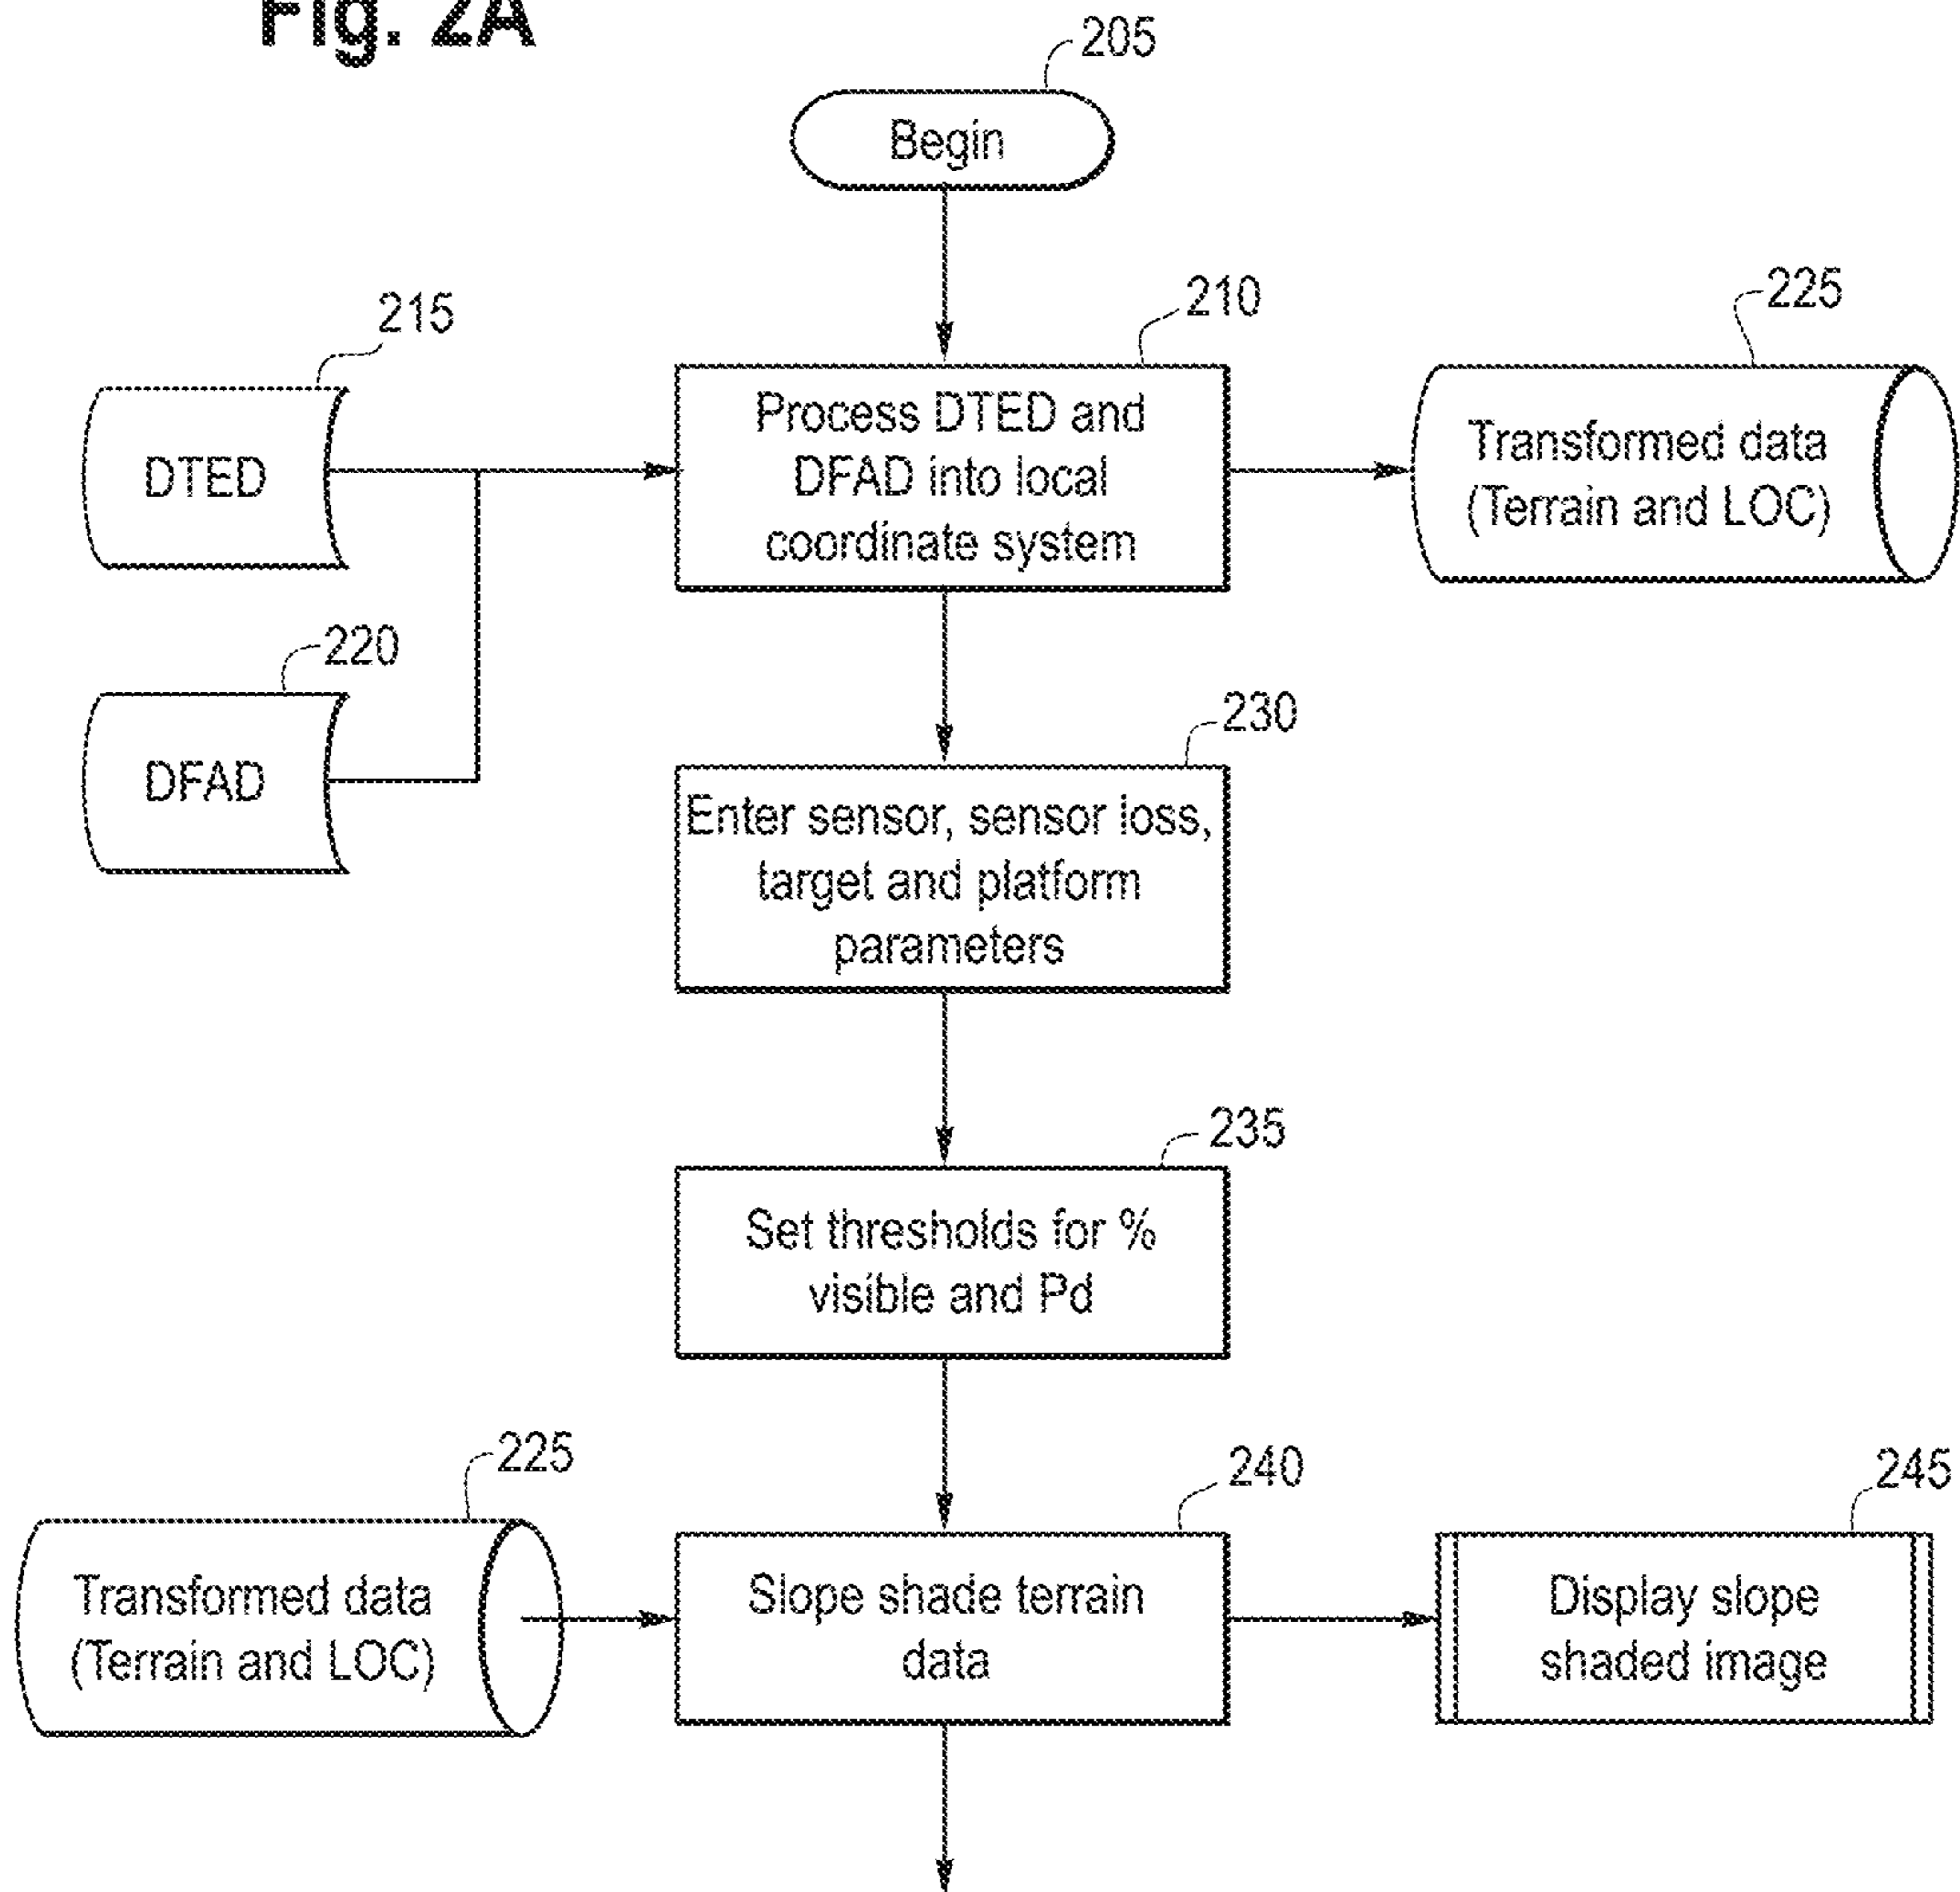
Fig. 2A

205

Begin

215

DTED

220

DFAD

210

Process DTED and DFAD into local coordinate system

225

Transformed data (Terrain and LOC)

230

Enter sensor, sensor loss, target and platform parameters

235

Set thresholds for % visible and Pd

225

Transformed data (Terrain and LOC)

240

Slope shade terrain data

245

Display slope shaded image